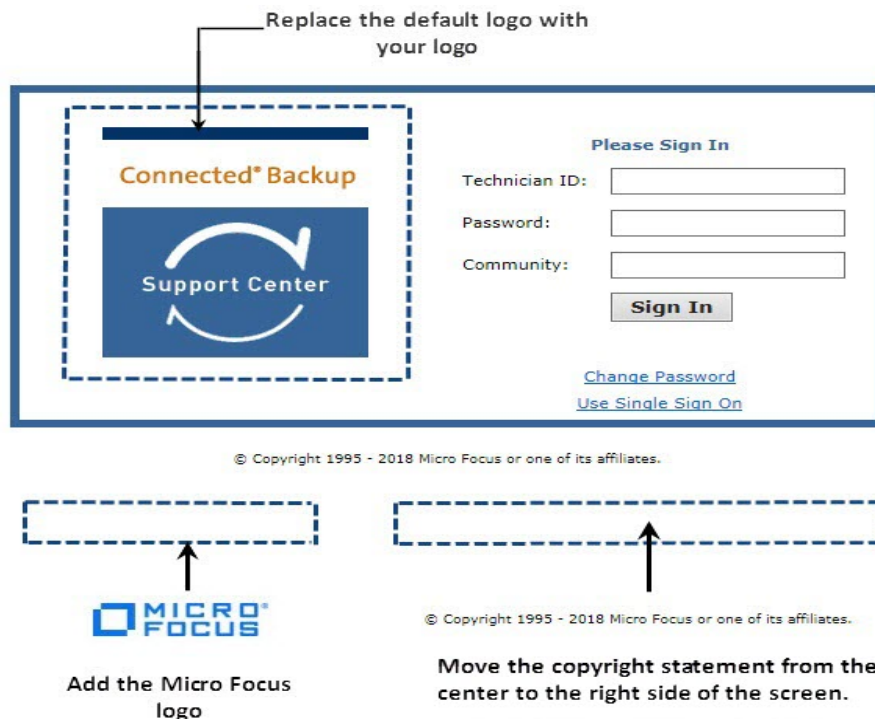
Replace the default logo with your logo

Connected® Backup

Support Center

Please Sign In

Technician ID:

Password:

Community:

Sign In

Change Password

Use Single Sign On

© Copyright 1995 - 2018 Micro Focus or one of its affiliates.

MICRO FOCUS

© Copyright 1995 - 2018 Micro Focus or one of its affiliates.

Add the Micro Focus logo

Move the copyright statement from the center to the right side of the screen.